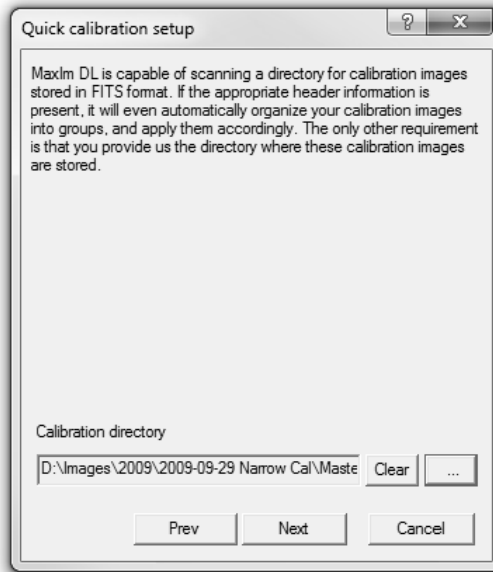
Quick calibration setup

?

X

MaxIm DL is capable of scanning a directory for calibration images stored in FITS format. If the appropriate header information is present, it will even automatically organize your calibration images into groups, and apply them accordingly. The only other requirement is that you provide us the directory where these calibration images are stored.

Calibration directory

D:\Images\2009\2009-09-29 Narrow Cal\Maste

Clear

...

Prev

Next

Cancel